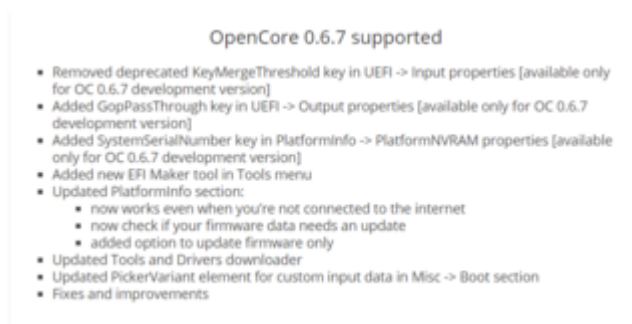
OpenCore 0.6.7 supported

- Removed deprecated KeyMergeThreshold key in UEFI -> Input properties [available only for OC 0.6.7 development version]
- Added GopPassThrough key in UEFI -> Output properties [available only for OC 0.6.7 development version]
- Added SystemSerialNumber key in PlatformInfo -> PlatformNVRAM properties [available only for OC 0.6.7 development version]
- Added new EFI Maker tool in Tools menu
- Updated PlatformInfo section:
  - now works even when you're not connected to the internet
  - now check if your firmware data needs an update
  - added option to update firmware only
- Updated Tools and Drivers downloader
- Updated PickerVariant element for custom input data in Misc -> Boot section
- Fixes and improvements